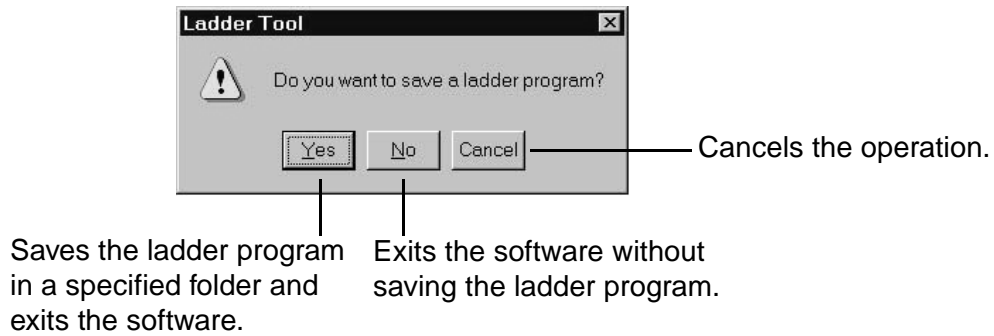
Ladder Tool

Do you want to save a ladder program?

Yes
No
Cancel

Cancels the operation.

Saves the ladder program in a specified folder and exits the software.

Exits the software without saving the ladder program.